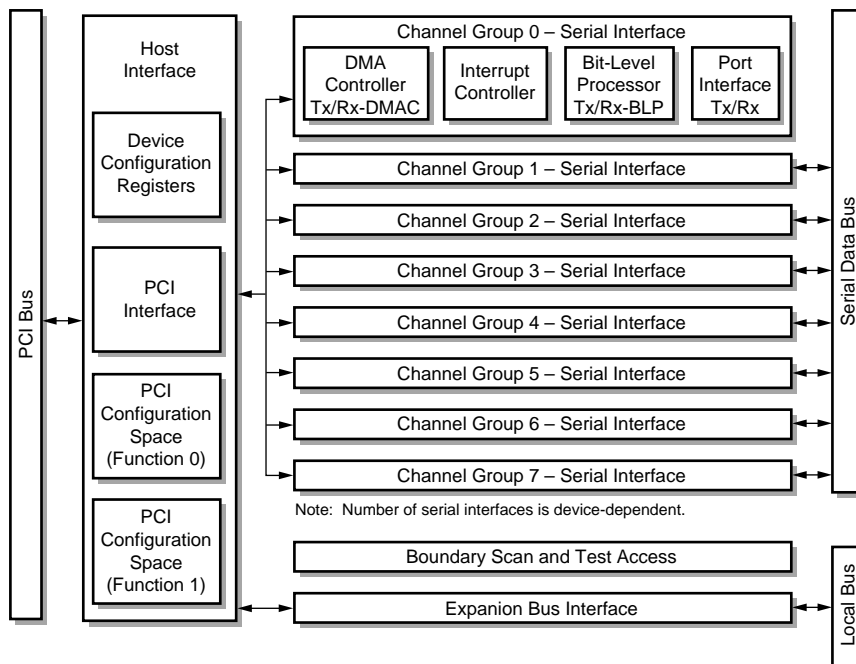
PCI Bus

Host Interface

Device Configuration Registers

PCI Interface

PCI Configuration Space (Function 0)

PCI Configuration Space (Function 1)

Channel Group 0 – Serial Interface

DMA Controller Tx/Rx-DMAC

Interrupt Controller

Bit-Level Processor Tx/Rx-BLP

Port Interface Tx/Rx

Channel Group 1 – Serial Interface

Channel Group 2 – Serial Interface

Channel Group 3 – Serial Interface

Channel Group 4 – Serial Interface

Channel Group 5 – Serial Interface

Channel Group 6 – Serial Interface

Channel Group 7 – Serial Interface

Note: Number of serial interfaces is device-dependent.

Boundary Scan and Test Access

Expanion Bus Interface

Serial Data Bus

Local Bus